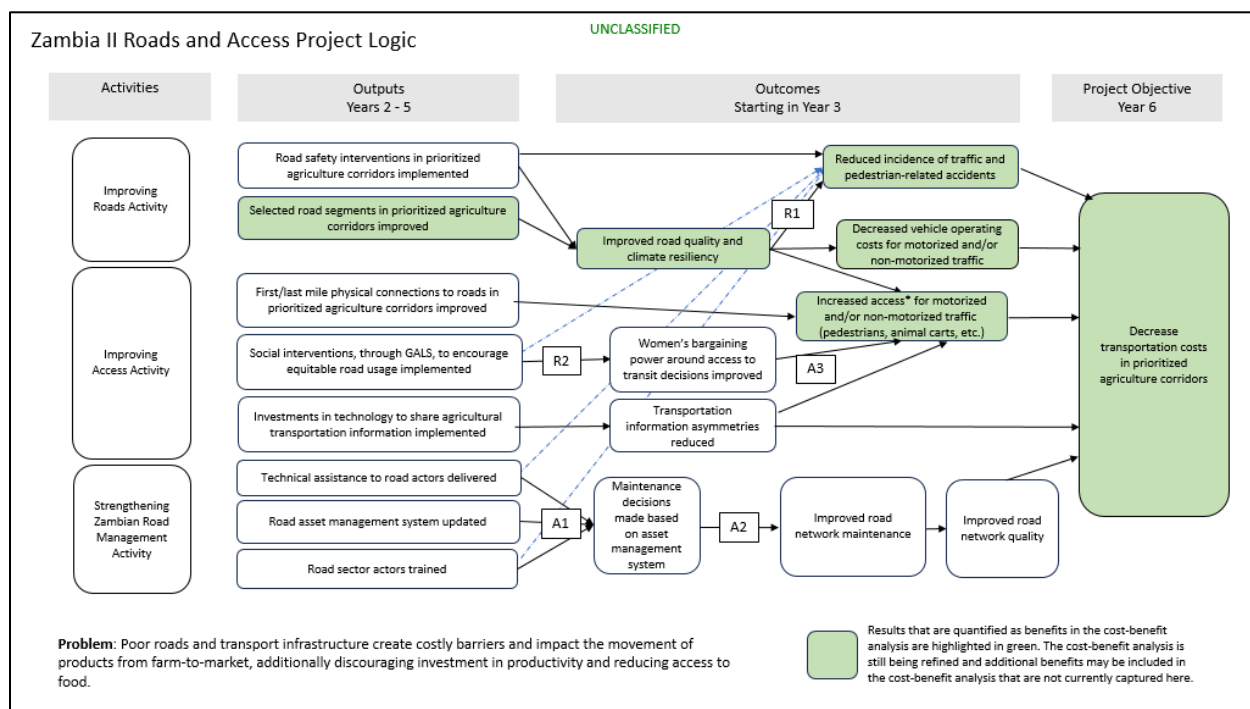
UNCLASSIFIED

Zambia II Roads and Access Project Logic

Activities

Outputs
Years 2 - 5

Outcomes
Starting in Year 3

Project Objective
Year 6

Improving Roads Activity

Improving Access Activity

Strengthening Zambian Road Management Activity

Road safety interventions in prioritized agriculture corridors implemented

Selected road segments in prioritized agriculture corridors improved

First/last mile physical connections to roads in prioritized agriculture corridors improved

Social interventions, through GALS, to encourage equitable road usage implemented

Investments in technology to share agricultural transportation information implemented

Technical assistance to road actors delivered

Road asset management system updated

Road sector actors trained

R1

R2

A1

A2

A3

Improved road quality and climate resiliency

Women's bargaining power around access to transit decisions improved

Transportation information asymmetries reduced

Maintenance decisions made based on asset management system

Improved road network maintenance

Improved road network quality

Reduced incidence of traffic and pedestrian-related accidents

Decreased vehicle operating costs for motorized and/or non-motorized traffic

Increased access* for motorized and/or non-motorized traffic (pedestrians, animal carts, etc.)

Decrease transportation costs in prioritized agriculture corridors

Problem: Poor roads and transport infrastructure create costly barriers and impact the movement of products from farm-to-market, additionally discouraging investment in productivity and reducing access to food.

Results that are quantified as benefits in the cost-benefit analysis are highlighted in green. The cost-benefit analysis is still being refined and additional benefits may be included in the cost-benefit analysis that are not currently captured here.